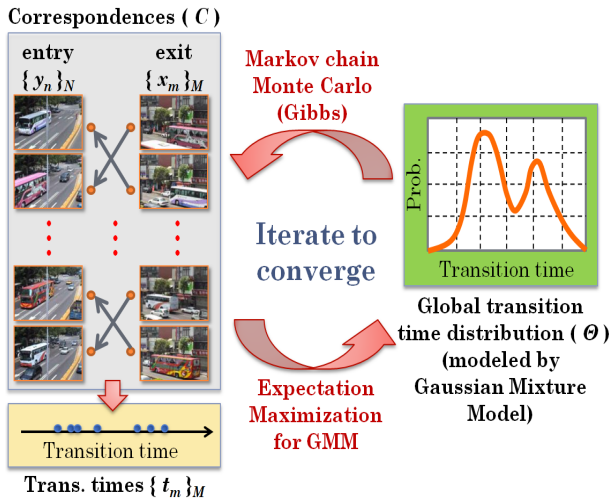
Correspondences ( $C$ )

entry
$\{ y_n \}_N$

exit
$\{ x_m \}_M$

Markov chain Monte Carlo (Gibbs)

Prob.

Transition time

Iterate to converge

Global transition time distribution ( $\Theta$ ) (modeled by Gaussian Mixture Model)

Expectation Maximization for GMM

Transition time

Trans. times $\{ t_m \}_M$